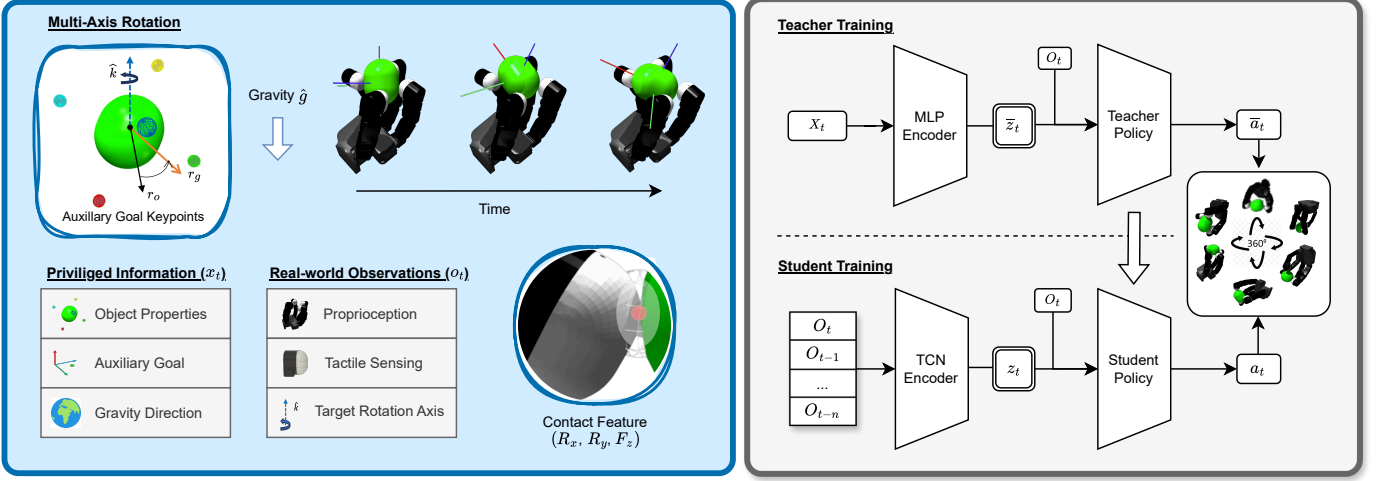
Multi-Axis Rotation

$\hat{k}$

$r_g$

$r_o$

Auxillary Goal Keypoints

Gravity $\hat{g}$

Time

Priviliged Information ($x_t$)

Object Properties

Auxiliary Goal

Gravity Direction

Real-world Observations ($o_t$)

Proprioception

Tactile Sensing

$k$

Target Rotation Axis

Contact Feature
$(R_x, R_y, F_z)$

Teacher Training

$X_t$

MLP Encoder

$\bar{z}_t$

$O_t$

Teacher Policy

$\bar{a}_t$

360°

Student Training

$O_t$

$O_{t-1}$

...

$O_{t-n}$

TCN Encoder

$z_t$

$O_t$

Student Policy

$a_t$